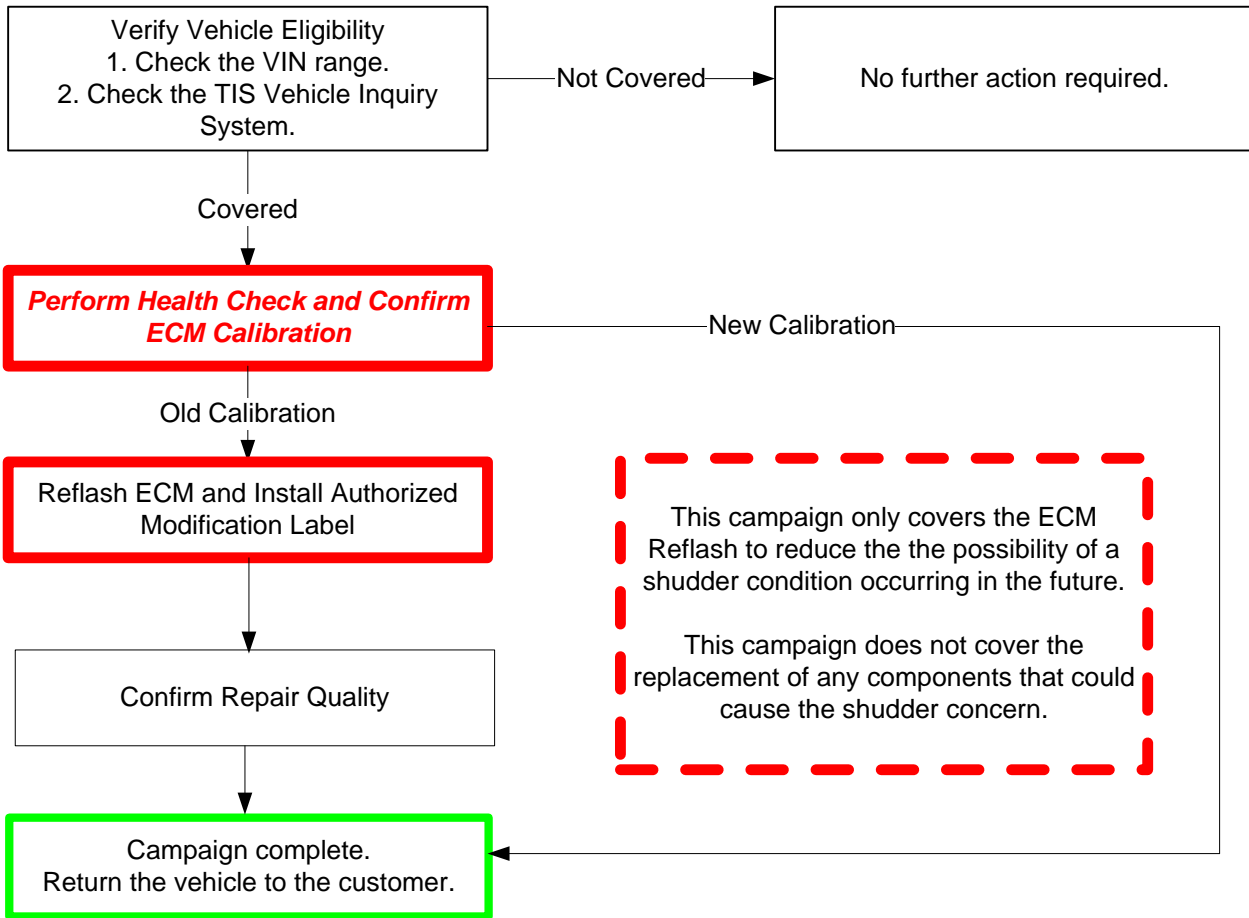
Verify Vehicle Eligibility
1. Check the VIN range.
2. Check the TIS Vehicle Inquiry System.

Not Covered

No further action required.

Covered

*Perform Health Check and Confirm ECM Calibration*

New Calibration

Old Calibration

Reflash ECM and Install Authorized Modification Label

This campaign only covers the ECM Reflash to reduce the the possibility of a shudder condition occurring in the future.

This campaign does not cover the replacement of any components that could cause the shudder concern.

Confirm Repair Quality

Campaign complete.
Return the vehicle to the customer.